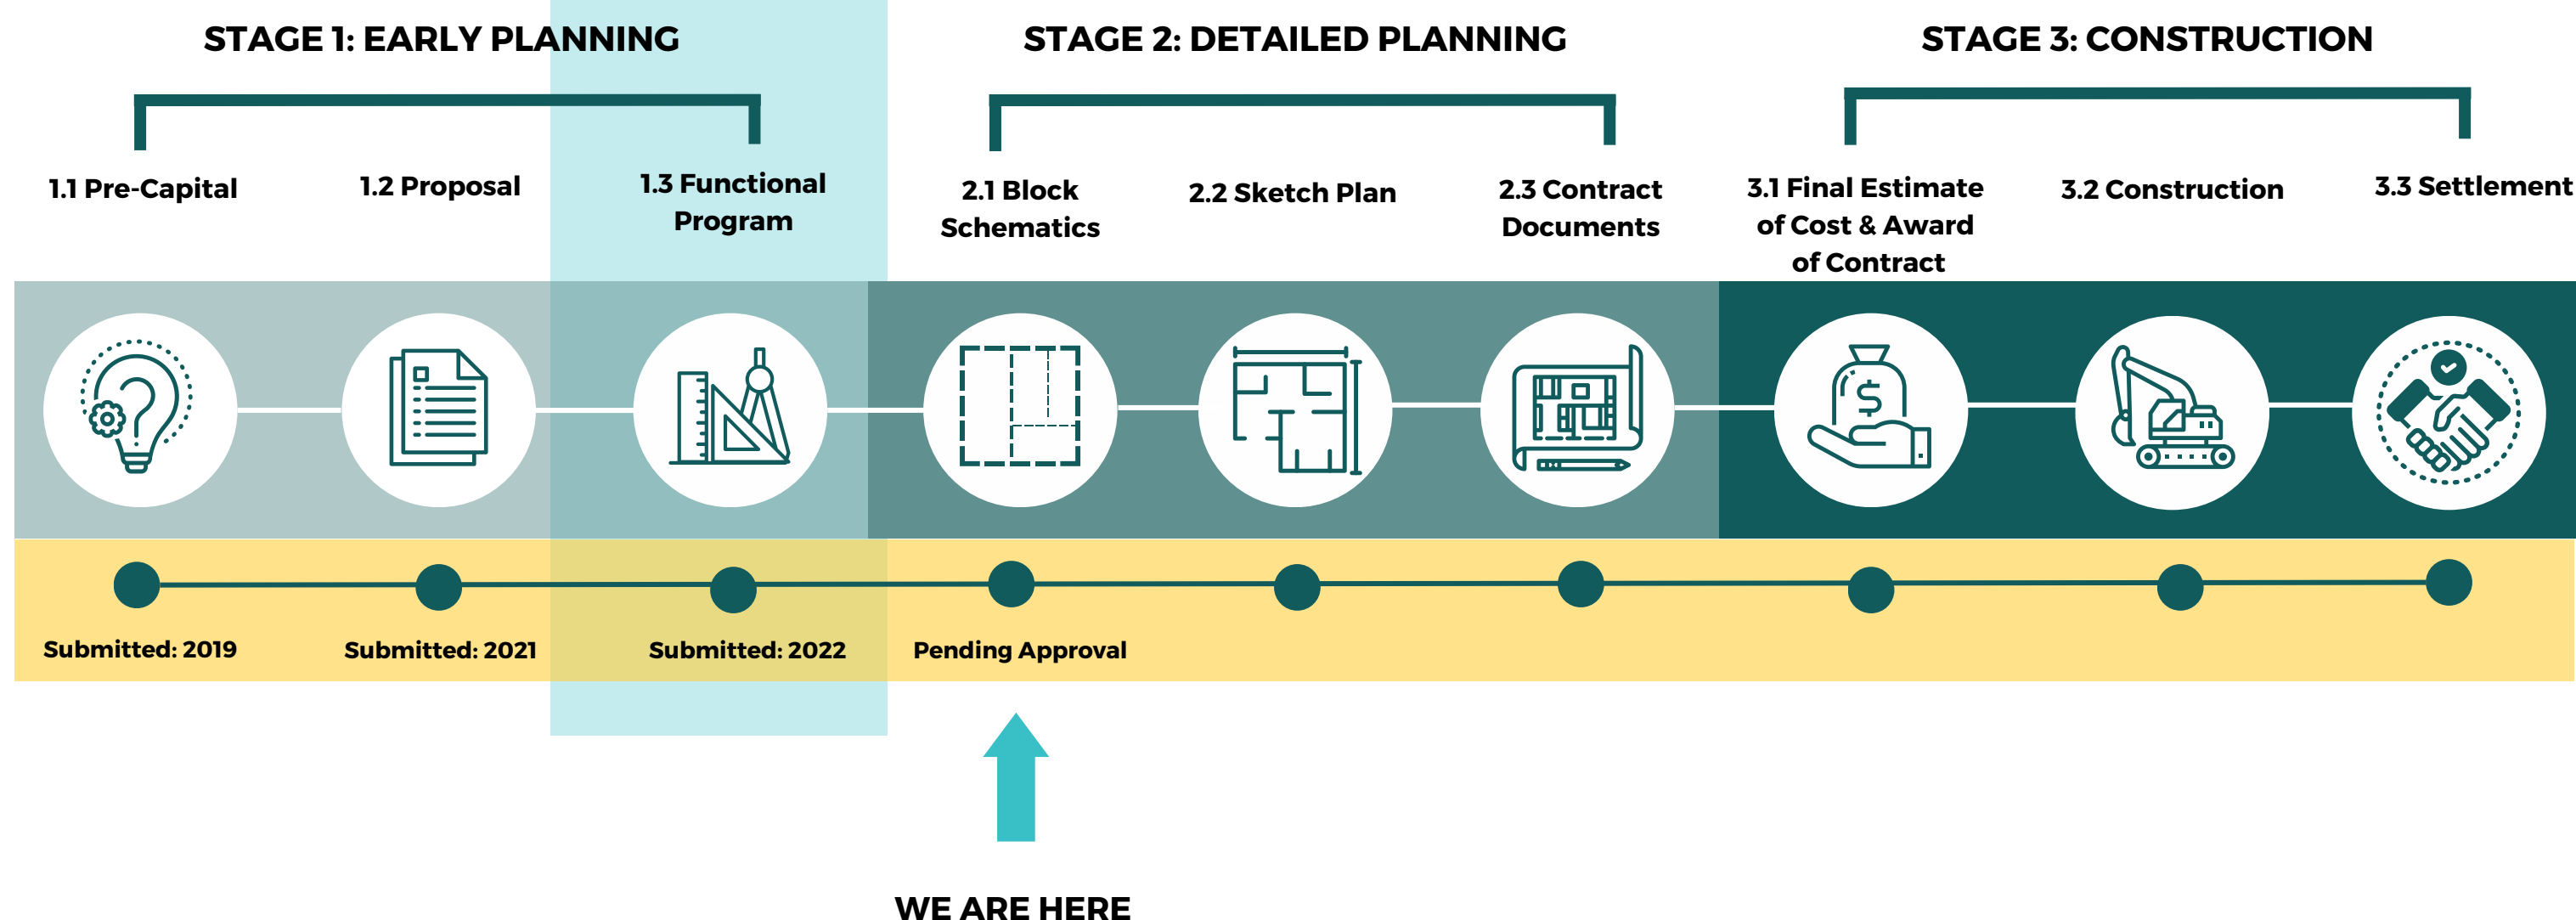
STAGE 1: EARLY PLANNING

STAGE 2: DETAILED PLANNING

STAGE 3: CONSTRUCTION

1.1 Pre-Capital

1.2 Proposal

1.3 Functional Program

2.1 Block Schematics

2.2 Sketch Plan

2.3 Contract Documents

3.1 Final Estimate of Cost & Award of Contract

3.2 Construction

3.3 Settlement

Submitted: 2019

Submitted: 2021

Submitted: 2022

Pending Approval

WE ARE HERE